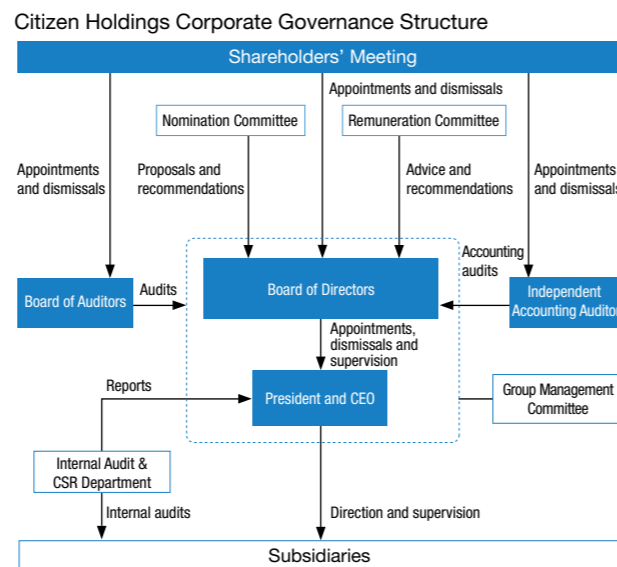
Citizen Holdings Corporate Governance Structure

Shareholders' Meeting

Appointments and dismissals

Nomination Committee

Remuneration Committee

Appointments and dismissals

Proposals and recommendations

Advice and recommendations

Appointments and dismissals

Accounting audits

Board of Auditors

Audits

Board of Directors

Independent Accounting Auditor

Appointments, dismissals and supervision

Reports

President and CEO

Group Management Committee

Internal Audit & CSR Department

Internal audits

Direction and supervision

Subsidiaries